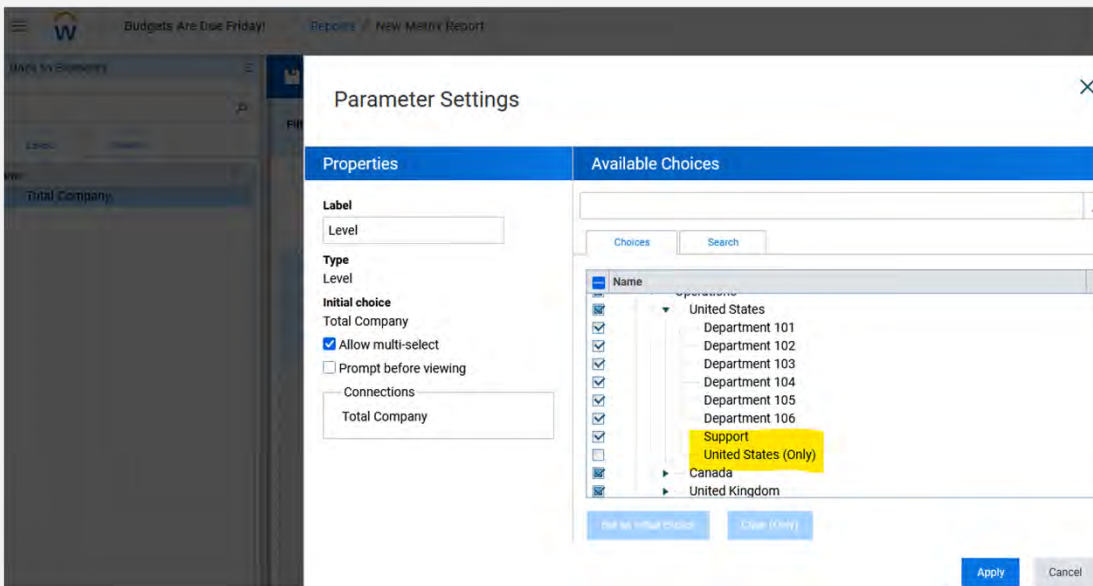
Budgets Are Due Friday!

Reports / New Metrix Report

Back to Elements

Total Company

Parameter Settings

Properties

Label

Level

Type

Level

Initial choice

Total Company

Allow multi-select

Prompt before viewing

Connections

Total Company

Available Choices

Choices

Search

Name

Operations

United States

Department 101

Department 102

Department 103

Department 104

Department 105

Department 106

Support

United States (Only)

Canada

United Kingdom

Set as Initial Choice

Clear (Only)

Apply

Cancel